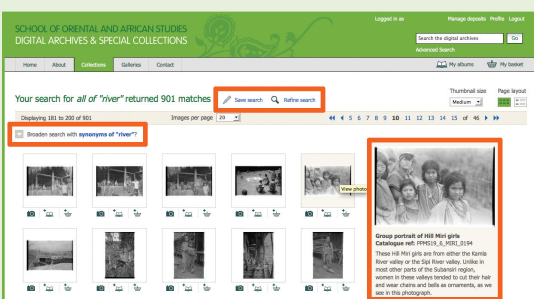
SCHOOL OF ORIENTAL AND AFRICAN STUDIES
DIGITAL ARCHIVES & SPECIAL COLLECTIONS

Logged in as
Manage deposits Profile Logout

Search the digital archives
Go
Advanced Search

Home About Collections Galleries Contact

My albums My basket

Your search for all of "river" returned 901 matches

Save search Refine search

Thumbnail size
Medium
Page layout

Broaden search with synonyms of "river"?

Displaying 181 to 200 of 901
Images per page 20

4 5 6 7 8 9 10 11 12 13 14 15 of 46

View photo

Group portrait of Hill Miri girls
Catalogue ref: PPMS19_6_MIRI_0194
These Hill Miri girls are from either the Kamla River valley or the Sipi River valley. Unlike in most other parts of the Subansiri region, women in these valleys tended to cut their hair and wear chains and bells as ornaments, as we see in this photograph.